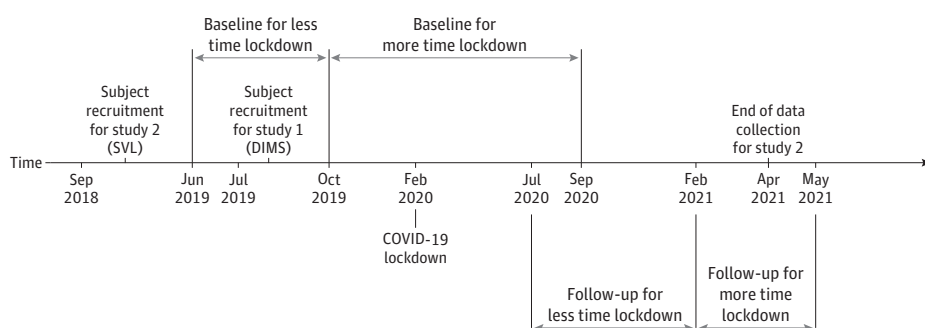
Baseline for less time lockdown

Baseline for more time lockdown

Subject recruitment for study 2 (SVL)

Subject recruitment for study 1 (DIMS)

End of data collection for study 2

Time

Sep 2018

Jun 2019

Jul 2019

Oct 2019

Feb 2020

Jul 2020

Sep 2020

Feb 2021

Apr 2021

May 2021

COVID-19 lockdown

Follow-up for less time lockdown

Follow-up for more time lockdown